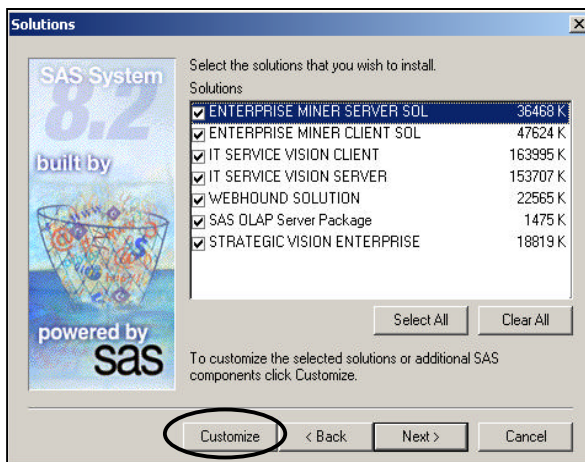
Solutions

×

SAS System
8.2
built by
powered by
sas

Select the solutions that you wish to install.

Solutions

| | |
|---|---|
| ENTERPRISE MINER SERVER SOL | 36468 K |
| ENTERPRISE MINER CLIENT SOL | 47624 K |
| IT SERVICE VISION CLIENT | 163995 K |
| IT SERVICE VISION SERVER | 153707 K |
| WEBHOUND SOLUTION | 22565 K |
| SAS OLAP Server Package | 1475 K |
| STRATEGIC VISION ENTERPRISE | 18819 K |

Select All

Clear All

To customize the selected solutions or additional SAS components click Customize.

Customize

< Back

Next >

Cancel